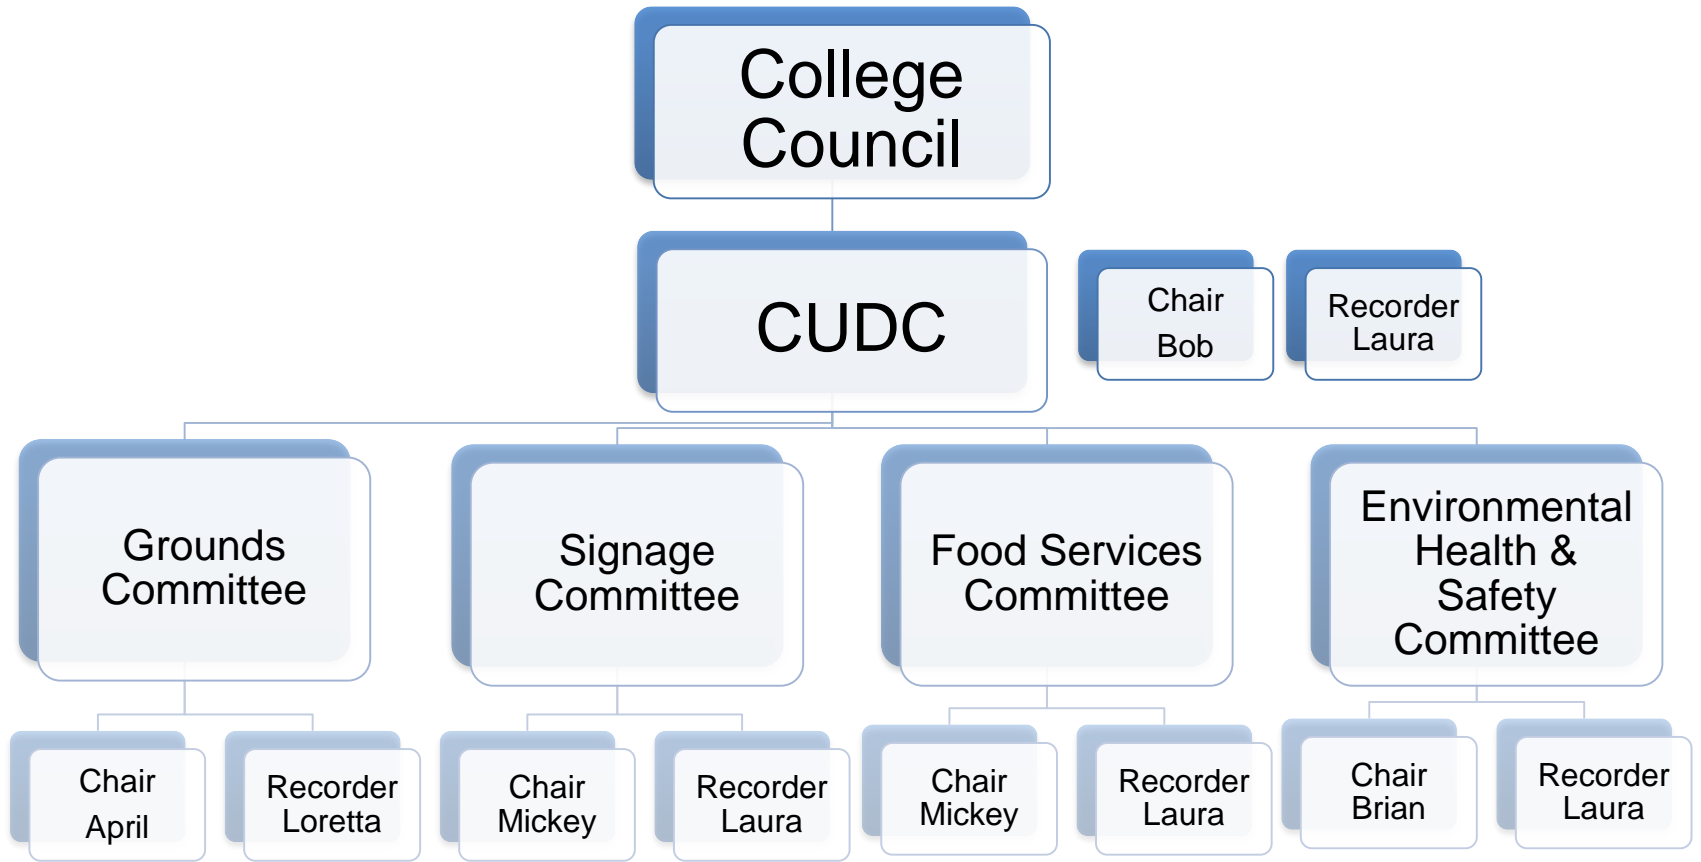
College Council

CUDC

Chair
Bob

Recorder
Laura

Grounds Committee

Chair
April

Recorder
Loretta

Signage Committee

Chair
Mickey

Recorder
Laura

Food Services Committee

Chair
Mickey

Recorder
Laura

Environmental Health & Safety Committee

Chair
Brian

Recorder
Laura